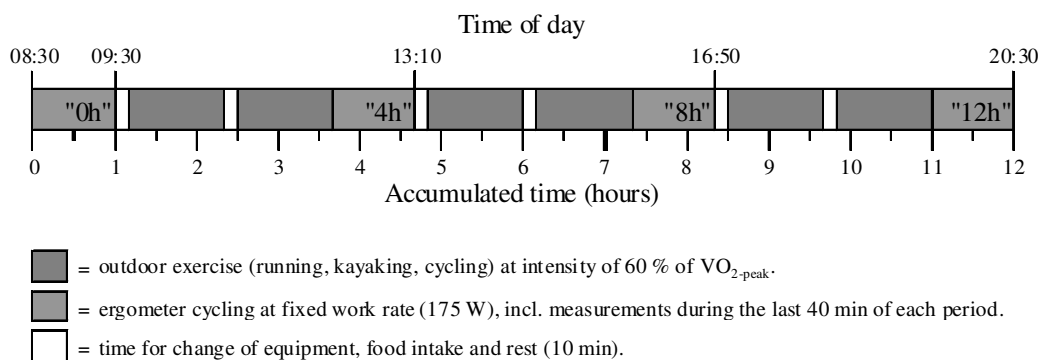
Time of day

08:30 09:30 13:10 16:50 20:30

"0h" "4h" "8h" "12h"

0 1 2 3 4 5 6 7 8 9 10 11 12

Accumulated time (hours)

= outdoor exercise (running, kayaking, cycling) at intensity of 60 % of $VO_{2\text{-peak}}$.

= ergometer cycling at fixed work rate (175 W), incl. measurements during the last 40 min of each period.

= time for change of equipment, food intake and rest (10 min).